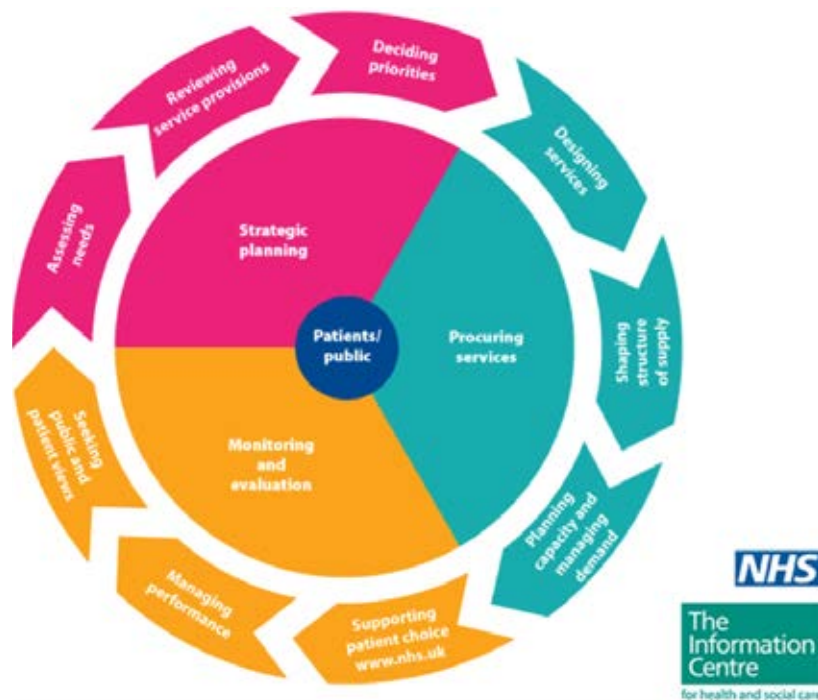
Deciding priorities

Designing services

Shaping structure of supply

Planning capacity and managing demand

Supporting patient choice www.nhs.uk

Managing performance

Seeking public and patient views

Assessing needs

Reviewing service provisions

Strategic planning

Procuring services

Monitoring and evaluation

Patients/ public

NHS

The Information Centre

for health and social care